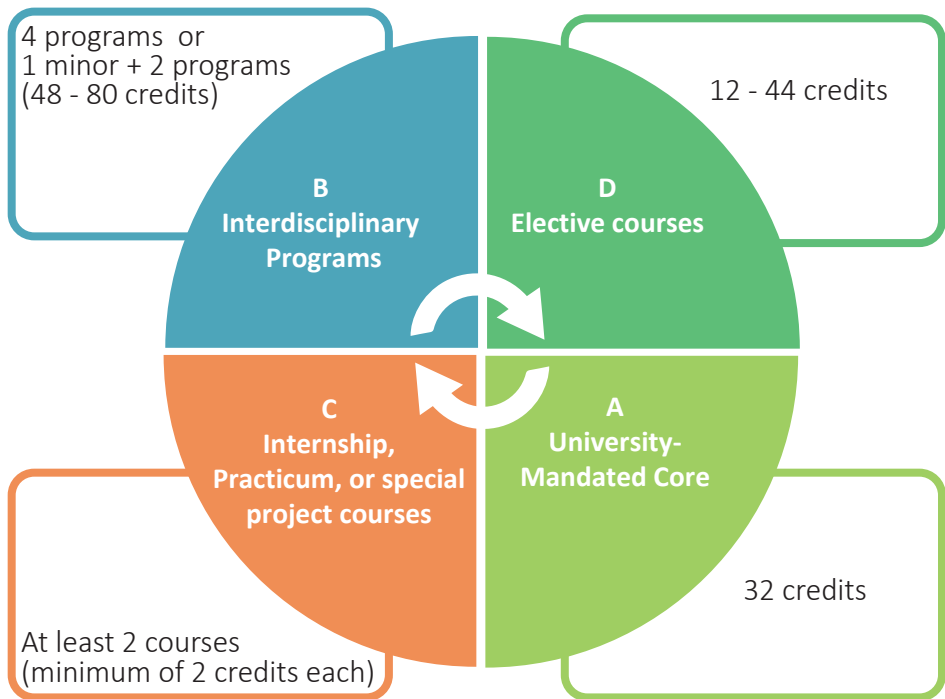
4 programs or
1 minor + 2 programs
(48 - 80 credits)

12 - 44 credits

B
Interdisciplinary Programs

D
Elective courses

C
Internship, Practicum, or special project courses

A
University-Mandated Core

At least 2 courses
(minimum of 2 credits each)

32 credits